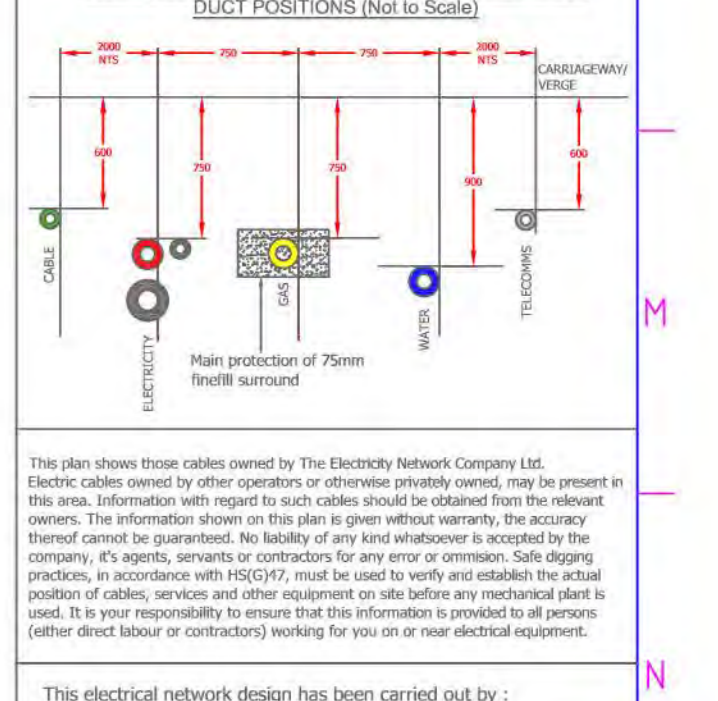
DUCT POSITIONS (Not to Scale)

2000 NTS

750

750

2000 NTS

CARRIAGEWAY/ VERGE

600

750

750

900

600

CABLE

ELECTRICITY

GAS

WATER

TELECOMMS

Main protection of 75mm finefill surround

M

This plan shows those cables owned by The Electricity Network Company Ltd. Electric cables owned by other operators or otherwise privately owned, may be present in this area. Information with regard to such cables should be obtained from the relevant owners. The information shown on this plan is given without warranty, the accuracy thereof cannot be guaranteed. No liability of any kind whatsoever is accepted by the company, it's agents, servants or contractors for any error or ommision. Safe digging practices, in accordance with HS(G)47, must be used to verify and establish the actual position of cables, services and other equipment on site before any mechanical plant is used. It is your responsibility to ensure that this information is provided to all persons (either direct labour or contractors) working for you on or near electrical equipment.

N

This electrical network design has been carried out by :